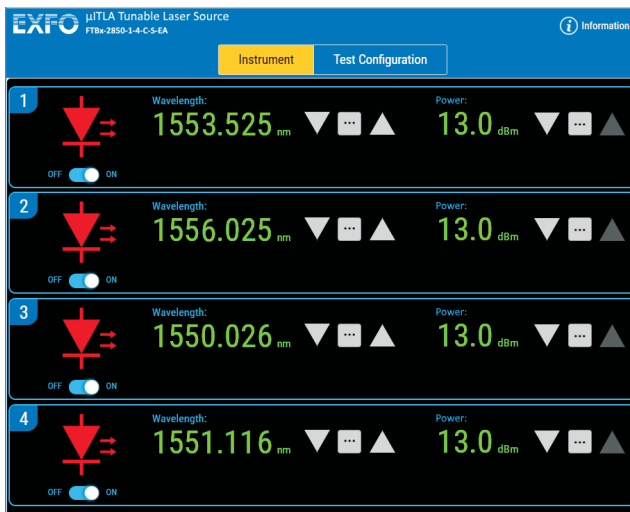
EXFO µITLA Tunable Laser Source
FTBx-2850-1-4-C-S-EA

Information

Instrument Test Configuration

1
Wavelength:
1553.525 nm
···
Power:
13.0 dBm
···
OFF ON

2
Wavelength:
1556.025 nm
···
Power:
13.0 dBm
···
OFF ON

3
Wavelength:
1550.026 nm
···
Power:
13.0 dBm
···
OFF ON

4
Wavelength:
1551.116 nm
···
Power:
13.0 dBm
···
OFF ON